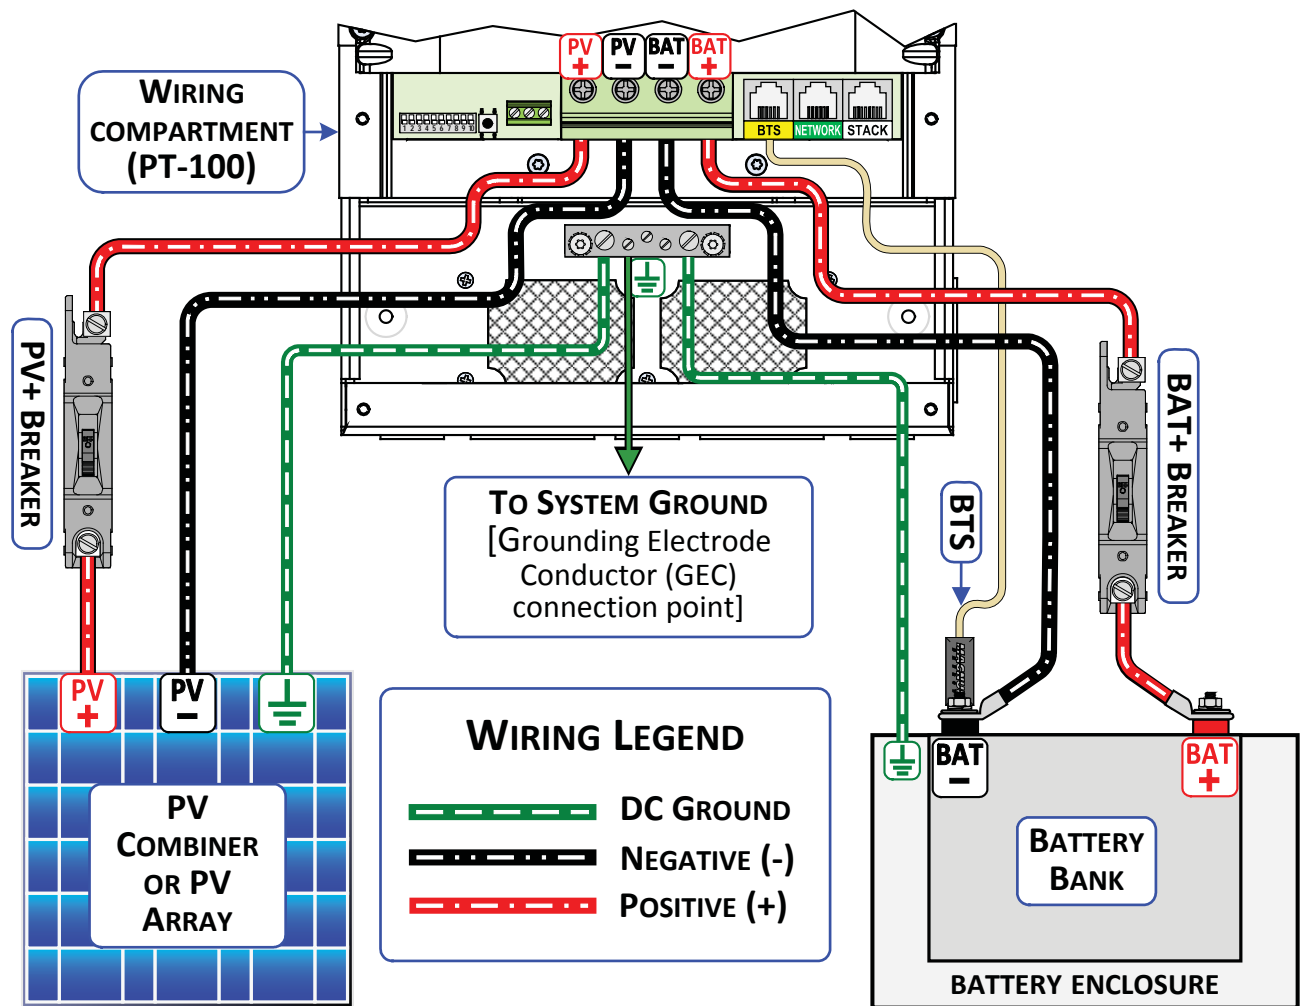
WIRING COMPARTMENT (PT-100)

PV + PV − BAT − BAT +

1 2 3 4 5 6 7 8 9 10

BTS NETWORK STACK

PV+ BREAKER

BAT+ BREAKER

TO SYSTEM GROUND
[Grounding Electrode Conductor (GEC) connection point]

BTS

PV + PV −

PV COMBINER OR PV ARRAY

WIRING LEGEND
DC GROUND
NEGATIVE (-)
POSITIVE (+)

BAT −
BAT +

BATTERY BANK

BATTERY ENCLOSURE